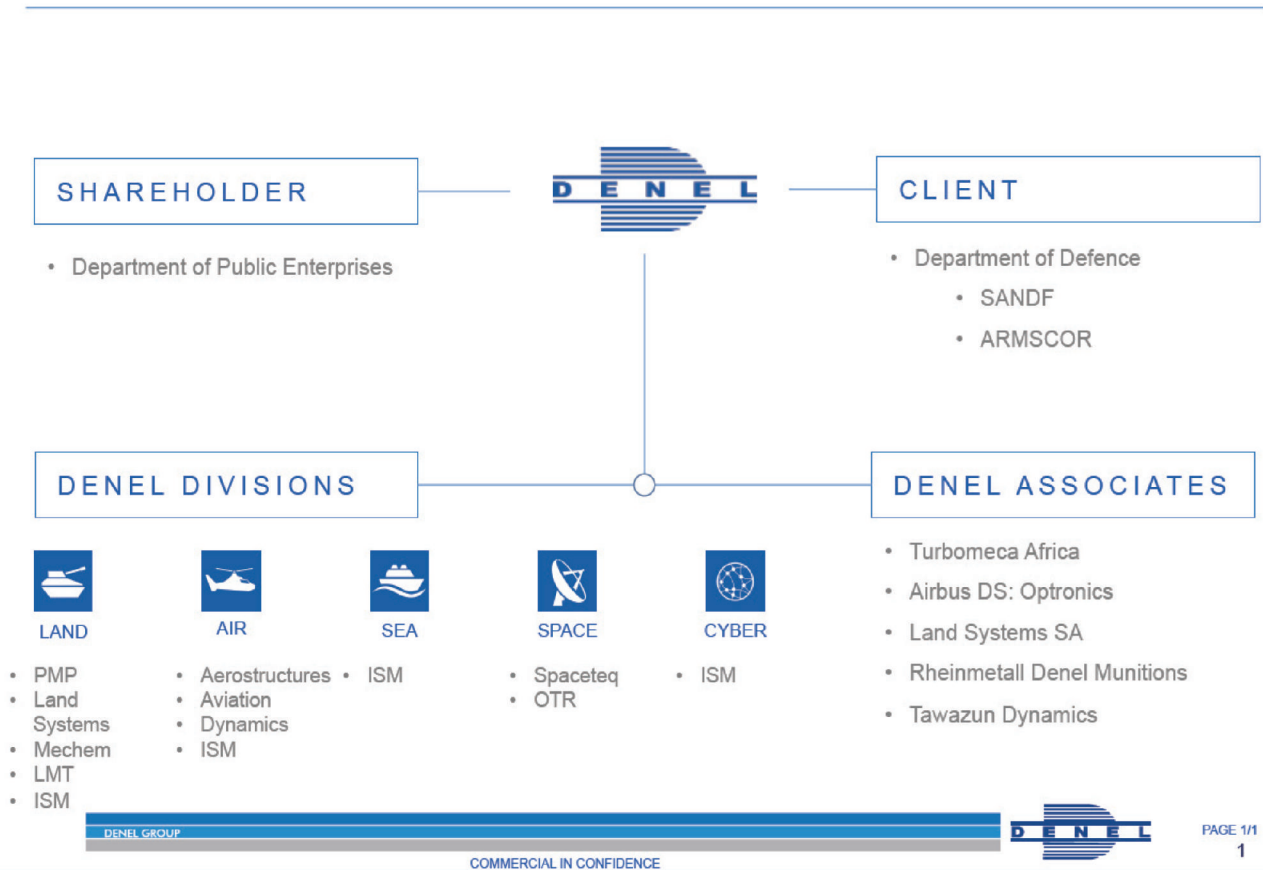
SHAREHOLDER

DENEL

CLIENT

• Department of Public Enterprises

• Department of Defence
  • SANDF
  • ARMSCOR

DENEL DIVISIONS

DENEL ASSOCIATES

LAND

AIR

SEA

SPACE

CYBER

• PMP
• Land Systems
• Mechem
• LMT
• ISM

• Aerostructures
• Aviation
• Dynamics
• ISM

• ISM

• Spaceteq
• OTR

• ISM

• Turbomeca Africa
• Airbus DS: Optronics
• Land Systems SA
• Rheinmetall Denel Munitions
• Tawazun Dynamics

DENEL GROUP

COMMERCIAL IN CONFIDENCE

DENEL

PAGE 1/1

1